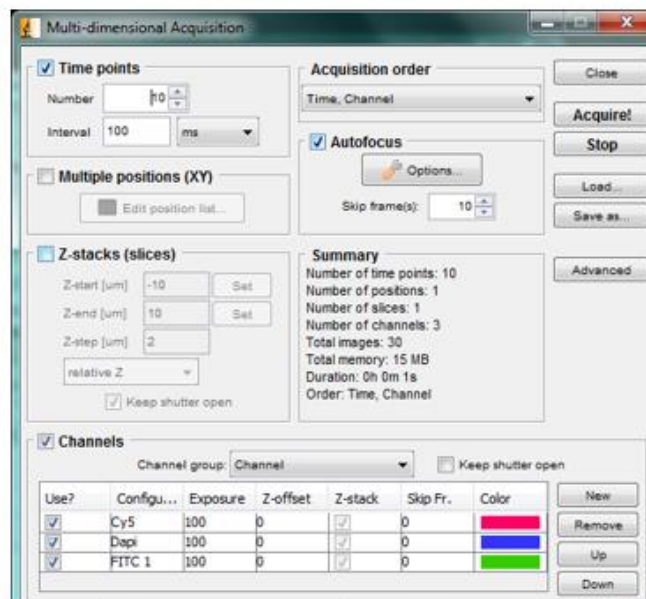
Multi-dimensional Acquisition

Time points
Number 10
Interval 100 ms

Acquisition order
Time, Channel

Close
Acquire!
Stop

Autofocus
Options...
Skip frame(s): 10

Multiple positions (XY)
Edit position list...

Load...
Save as...

Z-stacks (slices)
Z-start [um] -10 Set
Z-end [um] 10 Set
Z-step [um] 2
relative Z
Keep shutter open

Summary
Number of time points: 10
Number of positions: 1
Number of slices: 1
Number of channels: 3
Total images: 30
Total memory: 15 MB
Duration: 0h 0m 1s
Order: Time, Channel

Advanced

Channels
Channel group: Channel
Keep shutter open

| Use? | Configu... | Exposure | Z-offset | Z-stack | Skip Fr. | Color |
|---|---|---|---|---|---|---|
| ✓ | Cy5 | 100 | 0 | ✓ | 0 | |
| ✓ | Dapi | 100 | 0 | ✓ | 0 | |
| ✓ | FITC 1 | 100 | 0 | ✓ | 0 | |

New
Remove
Up
Down